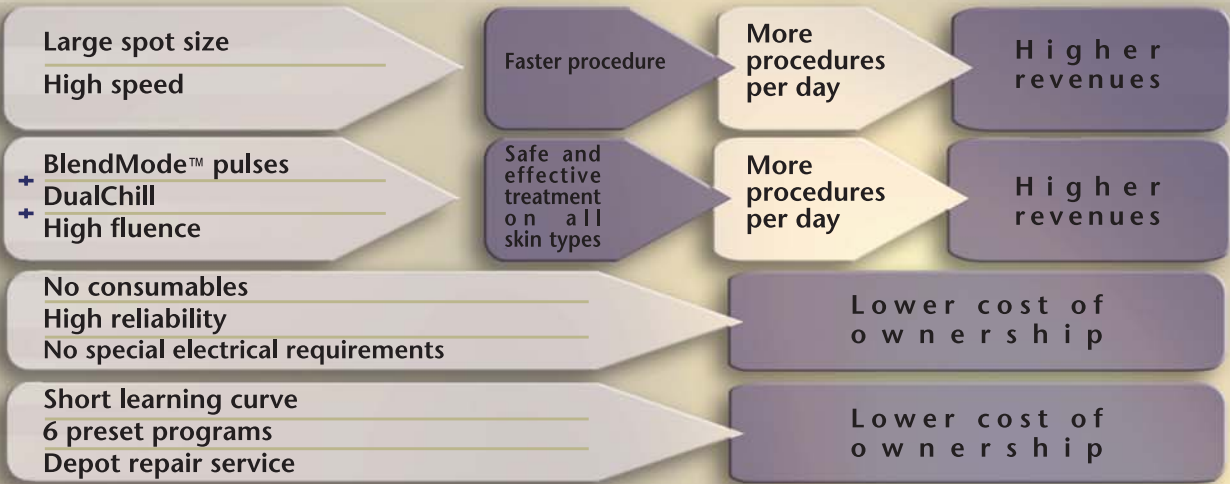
Large spot size
High speed

Faster procedure

More procedures per day

Higher revenues

BlendMode™ pulses
+ DualChill
+ High fluence

Safe and effective treatment on all skin types

More procedures per day

Higher revenues

No consumables
High reliability
No special electrical requirements

Lower cost of ownership

Short learning curve
6 preset programs
Depot repair service

Lower cost of ownership